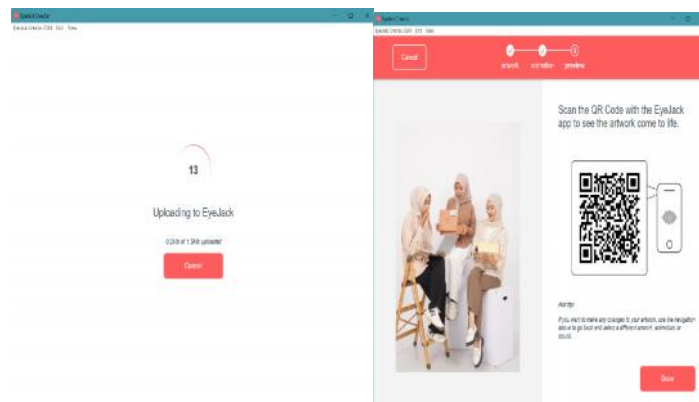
EyeJack Creator

EyeJack Creator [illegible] Edit Help

13

Uploading to EyeJack

0.2Mb of 1.5Mb uploaded

Cancel

EyeJack Creator

EyeJack Creator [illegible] Edit Help

Cancel

artwork animation preview

Scan the QR Code with the EyeJack app to see the artwork come to life.

Hint:

If you want to make any changes to your artwork, use the navigation above to go back and select a different artwork, animation or sound.

Done